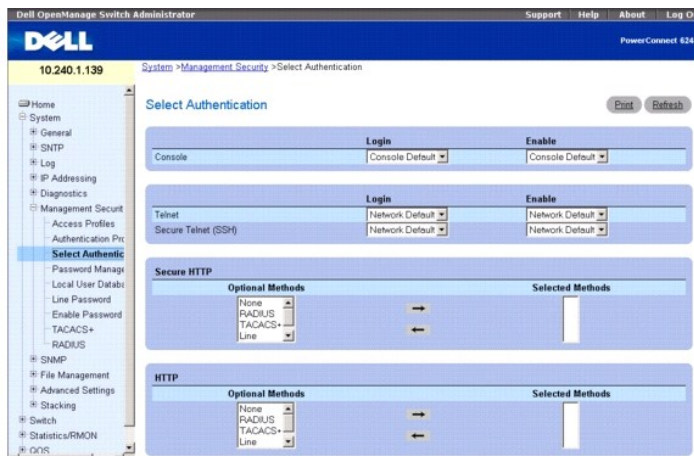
Dell OpenManage Switch Administrator

Support | Help | About | Log O

DELL

PowerConnect 624

10.240.1.139

System >Management Security >Select Authentication

Home
System
General
SNTP
Log
IP Addressing
Diagnostics
Management Securit
Access Profiles
Authentication Pro
Select Authentic
Password Manage
Local User Databa
Line Password
Enable Password
TACACS+
RADIUS
SNMP
File Management
Advanced Settings
Stacking
Switch
Statistics/RMON
QOS

Select Authentication

Print Refresh

| | Login | Enable |
|---|---|---|
| Console | Console Default | Console Default |

| | Login | Enable |
|---|---|---|
| Telnet | Network Default | Network Default |
| Secure Telnet (SSH) | Network Default | Network Default |

Secure HTTP

Optional Methods

None
RADIUS
TACACS+
Line

→
←

Selected Methods

HTTP

Optional Methods

None
RADIUS
TACACS+
Line

→
←

Selected Methods